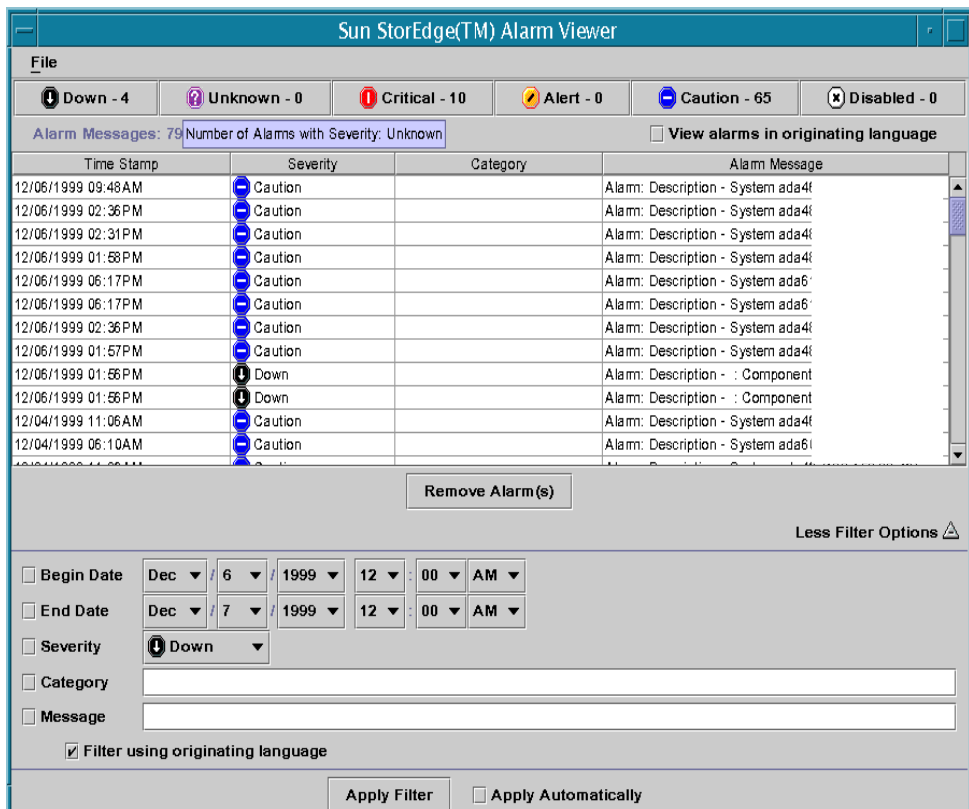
Sun StorEdge(TM) Alarm Viewer

File

Down - 4 | Unknown - 0 | Critical - 10 | Alert - 0 | Caution - 65 | Disabled - 0

Alarm Messages: 79 Number of Alarms with Severity: Unknown

View alarms in originating language

| Time Stamp | Severity | Category | Alarm Message |
|---|---|---|---|
| 12/06/1999 09:48AM | Caution | | Alarm: Description - System ada4 |
| 12/06/1999 02:36PM | Caution | | Alarm: Description - System ada4 |
| 12/06/1999 02:31PM | Caution | | Alarm: Description - System ada4 |
| 12/06/1999 01:58PM | Caution | | Alarm: Description - System ada4 |
| 12/06/1999 06:17PM | Caution | | Alarm: Description - System ada6 |
| 12/06/1999 06:17PM | Caution | | Alarm: Description - System ada6 |
| 12/06/1999 02:36PM | Caution | | Alarm: Description - System ada4 |
| 12/06/1999 01:57PM | Caution | | Alarm: Description - System ada4 |
| 12/06/1999 01:56PM | Down | | Alarm: Description - : Component |
| 12/06/1999 01:56PM | Down | | Alarm: Description - : Component |
| 12/04/1999 11:06AM | Caution | | Alarm: Description - System ada4 |
| 12/04/1999 06:10AM | Caution | | Alarm: Description - System ada6 |
| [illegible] | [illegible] | | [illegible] |

Remove Alarm(s)

Less Filter Options

Begin Date Dec / 6 / 1999 12 : 00 AM

End Date Dec / 7 / 1999 12 : 00 AM

Severity Down

Category

Message

Filter using originating language

Apply Filter Apply Automatically